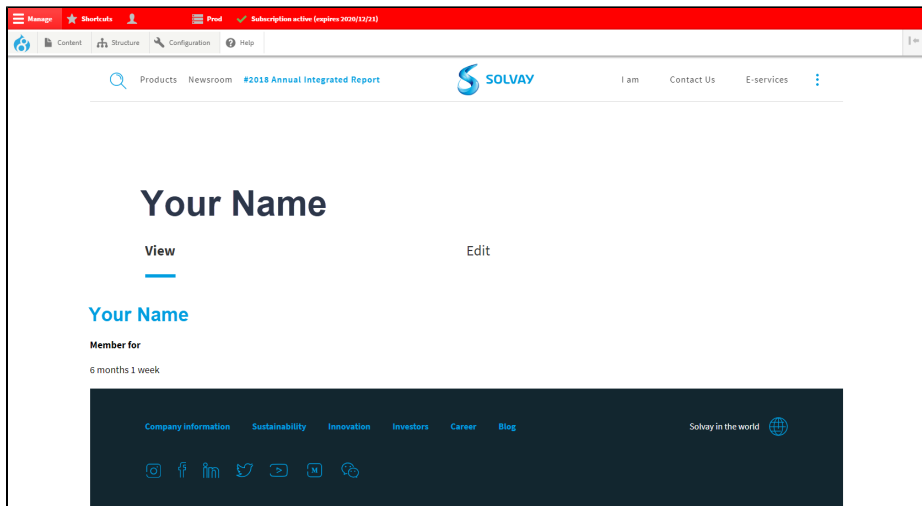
Manage Shortcuts Prod Subscription active (expires 2020/12/21)

Content Structure Configuration Help

Products Newsroom #2018 Annual Integrated Report SOLVAY I am Contact Us E-services

Your Name

View Edit

Your Name

Member for

6 months 1 week

Company information Sustainability Innovation Investors Career Blog Solvay in the world